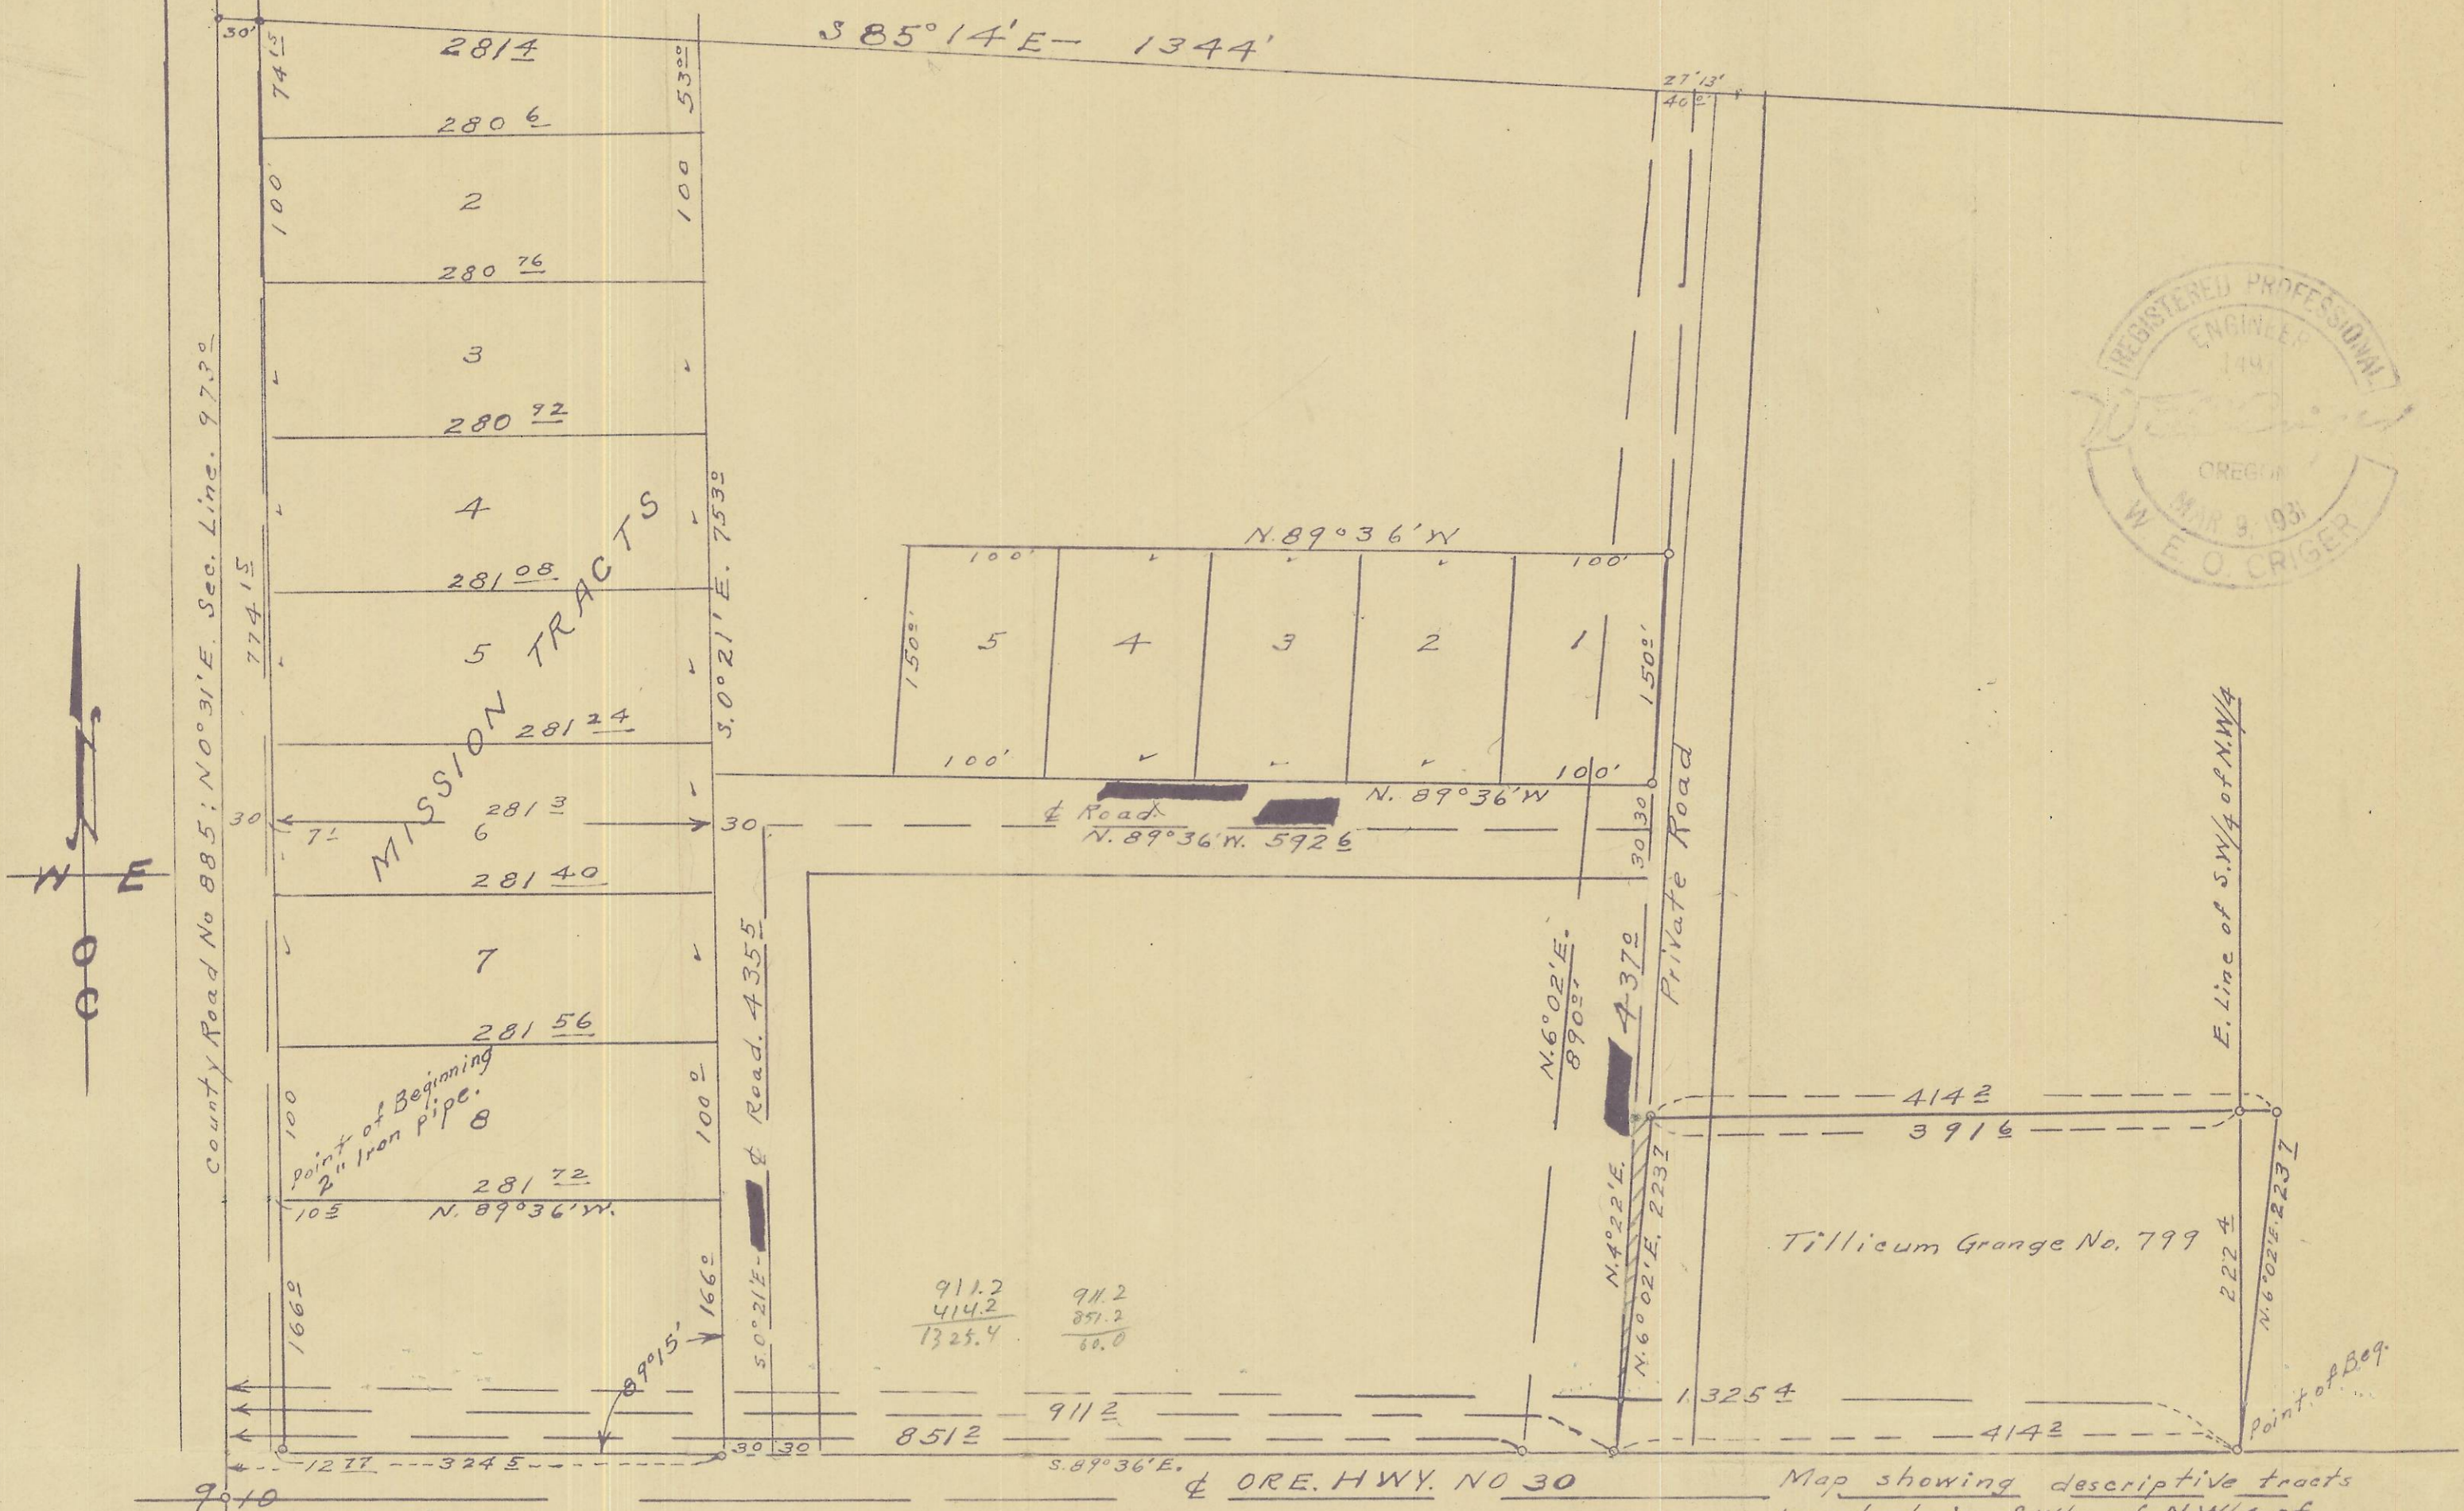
S 85°14'E — 1344'

30' 281 4
74 1/2 53 0
280 6
100' 2 100
280 76
3
280 92
4
S.0°21'E. 753 0
281 08
MISSION TRACTS
5
281 24
774 15
30 7 1/2 281 3 6 30
281 40
7
281 56
County Road No 885; N 0°31'E. Sec. Line. 973 0
Point of Beginning 2" Iron pipe.
100 8 100 0
281 72
10 5 N. 89°36'W.
166 0 166 0
89°15'
12 77 --- 324 5 ---
9+10

N. 89°36'W.
100' 100'
150 0 5 4 3 2 1 150 0
100' 100'
N. 89°36'W
℄ Road
N. 89°36'W. 592 6
30 30
℄ Road. 435 0
S.0°21'E.

27°13'
40 0

Private Road
N. 6°02'E. 890 0
437 0
N. 4°22'E.
N. 6°02'E. 223 7
414 2
391 6
E. Line of S.W. 1/4 of N.W. 1/4
Tillicum Grange No. 799
222 4
N. 6°02'E. 223 7
Point of Beg.

911.2
414.2
1325.4

911.2
851.2
60.0

1,325 4
911 2
851 2
414 2
30 30
S. 89°36'E.
℄ ORE. HWY. NO 30

REGISTERED PROFESSIONAL ENGINEER 149 OREGON MAR 9 1931 W. E. O. CRIGER

Map showing descriptive tracts

N
E
W
S